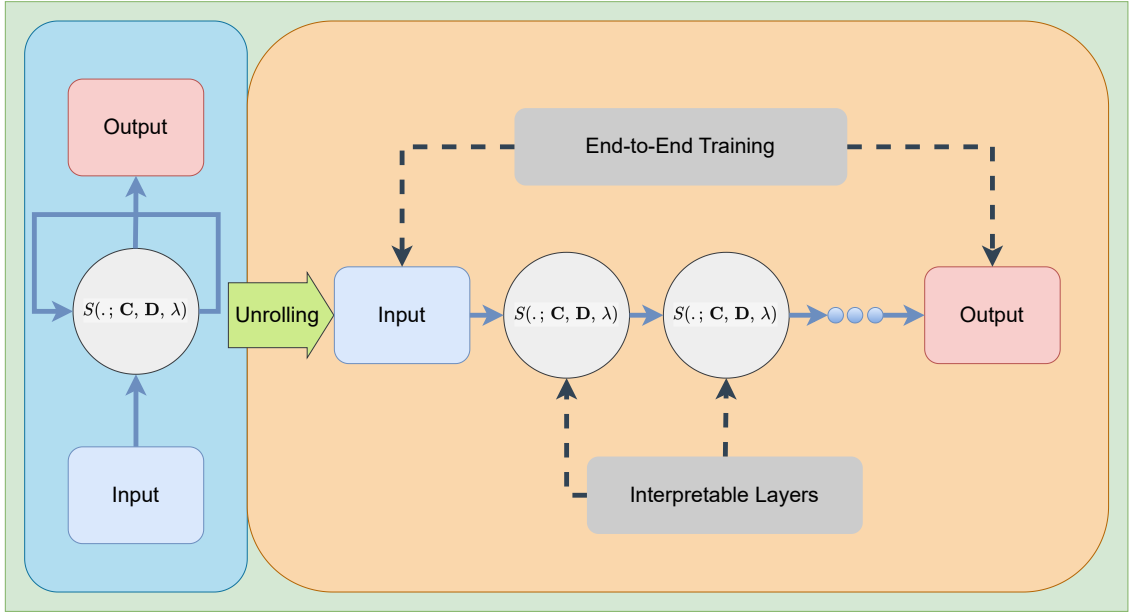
Output

$S(.\,;\,\mathbf{C},\,\mathbf{D},\,\lambda)$

Input

Unrolling

End-to-End Training

Input

$S(.\,;\,\mathbf{C},\,\mathbf{D},\,\lambda)$

$S(.\,;\,\mathbf{C},\,\mathbf{D},\,\lambda)$

Output

Interpretable Layers